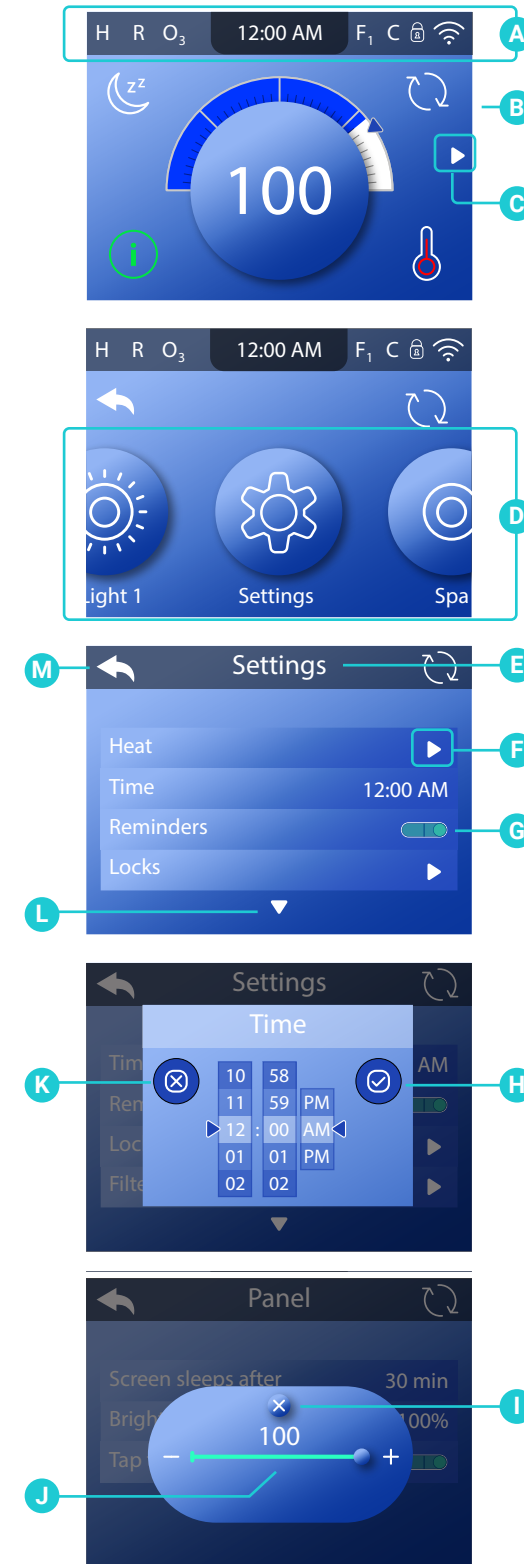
H R $O_3$ 12:00 AM $F_1$ C

A

B

zz

100

C

H R $O_3$ 12:00 AM $F_1$ C

D

Light 1 Settings Spa

M

Settings

E

Heat

F

Time 12:00 AM

Reminders

G

Locks

L

Settings

Time

Tim AM

Ren

Loc

Filte

K

H

| 10 | 58 | |
|---|---|---|
| 11 | 59 | PM |
| 12 : | 00 | AM |
| 01 | 01 | PM |
| 02 | 02 | |

Panel

Screen sleeps after 30 min

Brigh 100%

Tap

100

– +

I

J